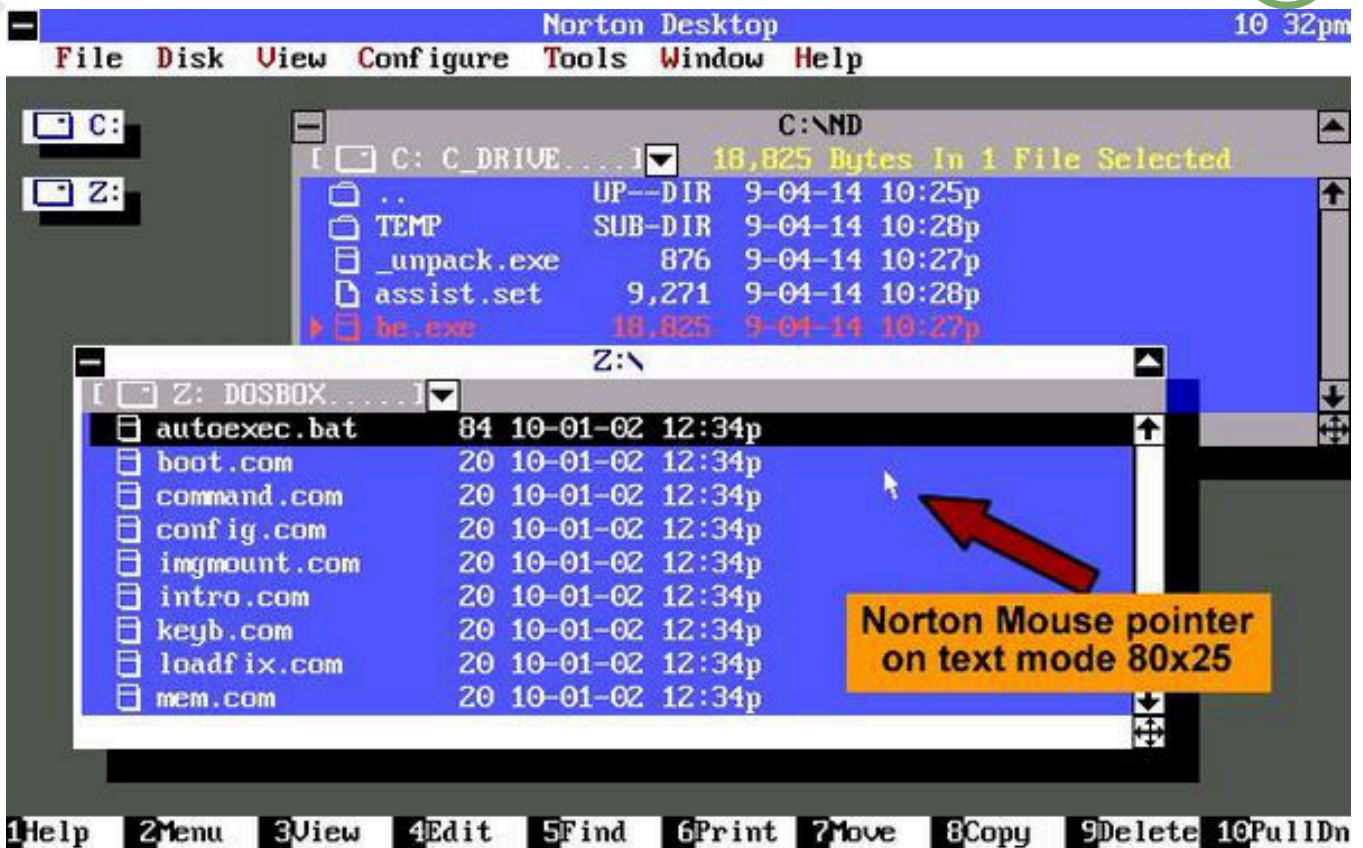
Norton Desktop 10 32pm
File Disk View Configure Tools Window Help

C:
Z:

C:\ND
[ C: C_DRIVE.....] 18,825 Bytes In 1 File Selected

| | | | |
|---|---|---|---|
| .. | UP--DIR | 9-04-14 | 10:25p |
| TEMP | SUB-DIR | 9-04-14 | 10:28p |
| _unpack.exe | 876 | 9-04-14 | 10:27p |
| assist.set | 9,271 | 9-04-14 | 10:28p |
| be.exe | 18,825 | 9-04-14 | 10:27p |

Z:\
[ Z: DOSBOX.....]

| | | | |
|---|---|---|---|
| autoexec.bat | 84 | 10-01-02 | 12:34p |
| boot.com | 20 | 10-01-02 | 12:34p |
| command.com | 20 | 10-01-02 | 12:34p |
| config.com | 20 | 10-01-02 | 12:34p |
| imgmount.com | 20 | 10-01-02 | 12:34p |
| intro.com | 20 | 10-01-02 | 12:34p |
| keyb.com | 20 | 10-01-02 | 12:34p |
| loadfix.com | 20 | 10-01-02 | 12:34p |
| mem.com | 20 | 10-01-02 | 12:34p |

Norton Mouse pointer on text mode 80x25

1Help 2Menu 3View 4Edit 5Find 6Print 7Move 8Copy 9Delete 10PullDn